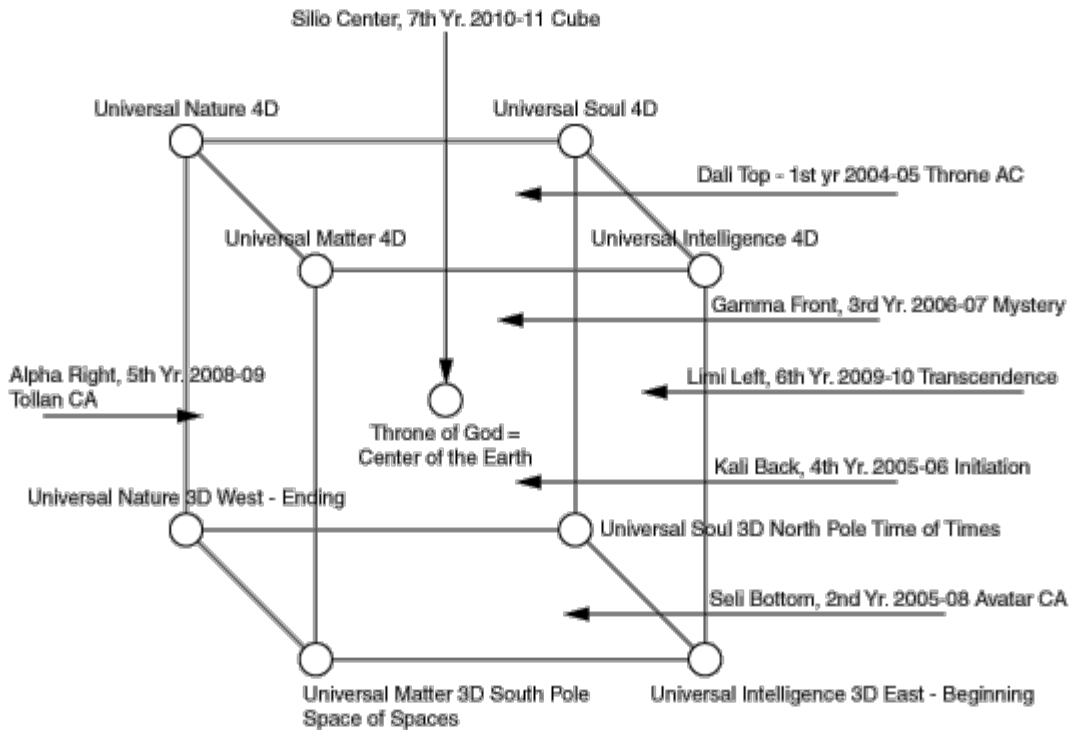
Silio Center, 7th Yr. 2010-11 Cube

Universal Nature 4D

Universal Soul 4D

Dali Top - 1st yr 2004-05 Throne AC

Universal Matter 4D

Universal Intelligence 4D

Gamma Front, 3rd Yr. 2006-07 Mystery

Alpha Right, 5th Yr. 2008-09 Tollan CA

Limi Left, 6th Yr. 2009-10 Transcendence

Throne of God = Center of the Earth

Kali Back, 4th Yr. 2005-06 Initiation

Universal Nature 3D West - Ending

Universal Soul 3D North Pole Time of Times

Seli Bottom, 2nd Yr. 2005-08 Avatar CA

Universal Matter 3D South Pole Space of Spaces

Universal Intelligence 3D East - Beginning